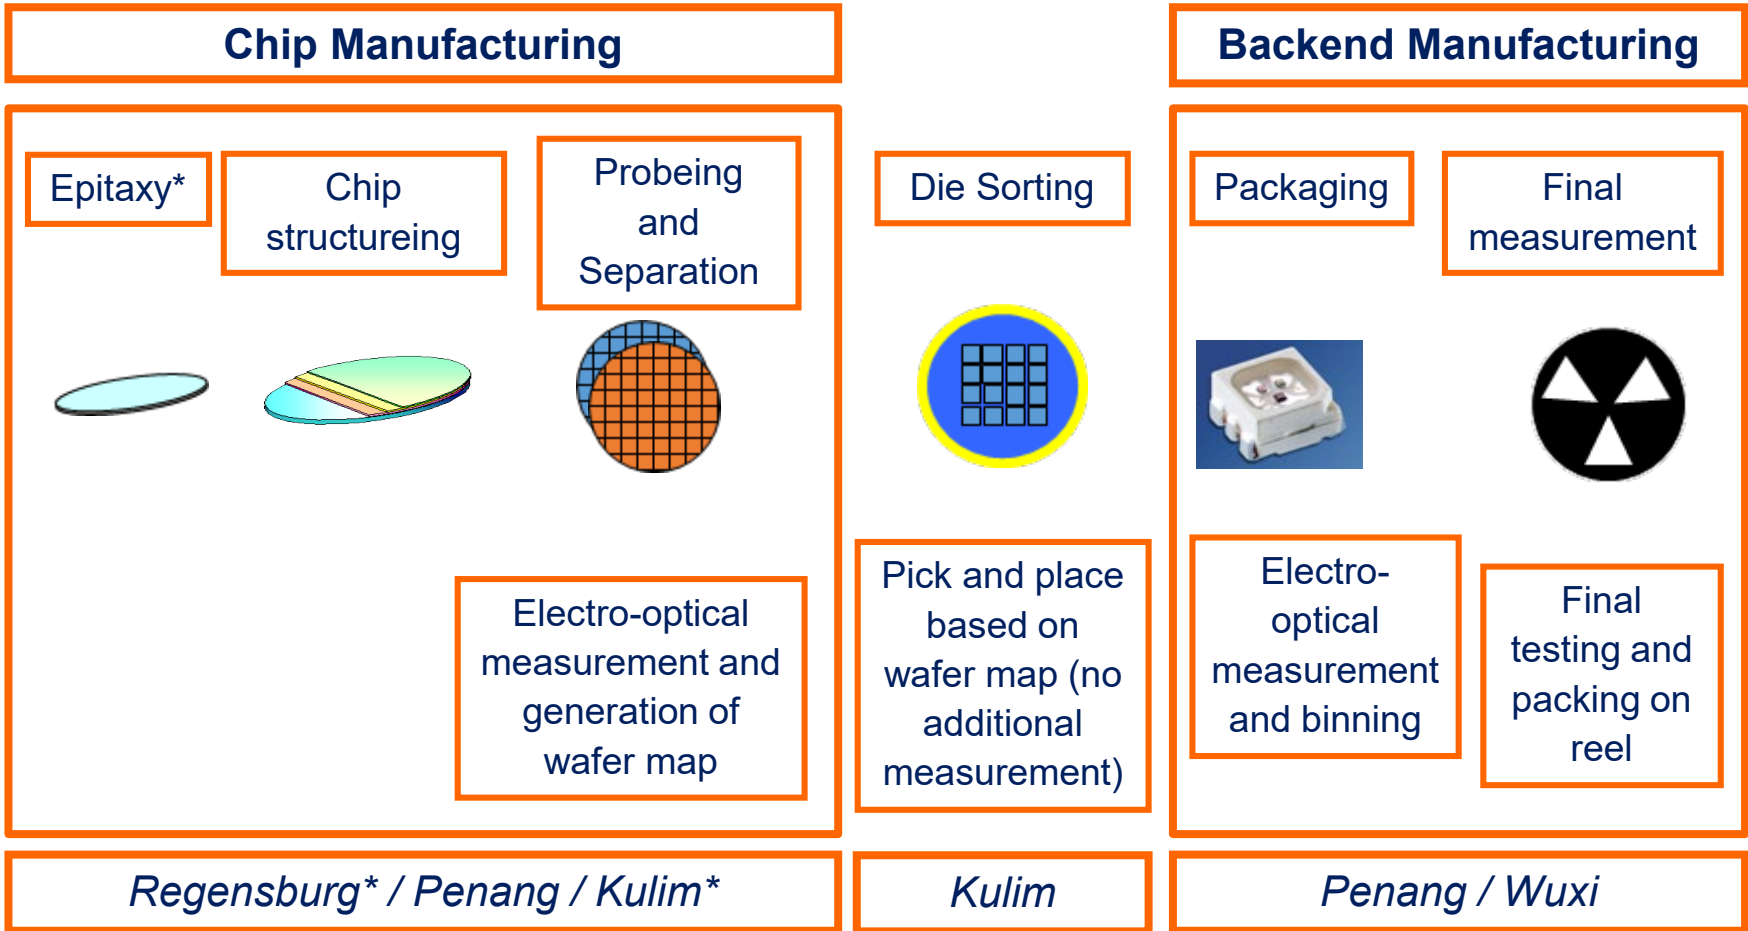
Chip Manufacturing

Backend Manufacturing

Epitaxy*

Chip structureing

Probeing and Separation

Die Sorting

Packaging

Final measurement

Electro-optical measurement and generation of wafer map

Pick and place based on wafer map (no additional measurement)

Electro-optical measurement and binning

Final testing and packing on reel

Regensburg* / Penang / Kulim*

Kulim

Penang / Wuxi